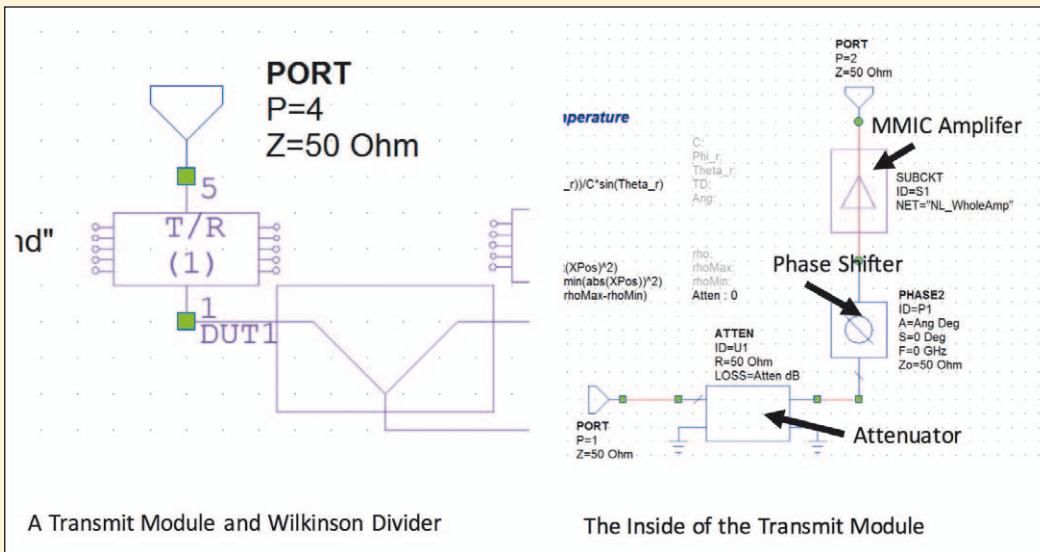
PORT
P=4
Z=50 Ohm

5

T/R
(1)

1
DUT1

nd"

A Transmit Module and Wilkinson Divider

PORT
P=2
Z=50 Ohm

nperature

C:
Phi_r:
Theta_r:
TD:
Ang:

_r))/C*sin(Theta_r)

MMIC Amplifer

SUBCKT
ID=S1
NET="NL_WholeAmp"

(XPos)^2)
min(abs(XPos))^2)
rhoMax-rhoMin)

rho:
rhoMax:
rhoMin:
Atten : 0

Phase Shifter

PHASE2
ID=P1
A=Ang Deg
S=0 Deg
F=0 GHz
Zo=50 Ohm

ATTEN
ID=U1
R=50 Ohm
LOSS=Atten dB

PORT
P=1
Z=50 Ohm

Attenuator

The Inside of the Transmit Module